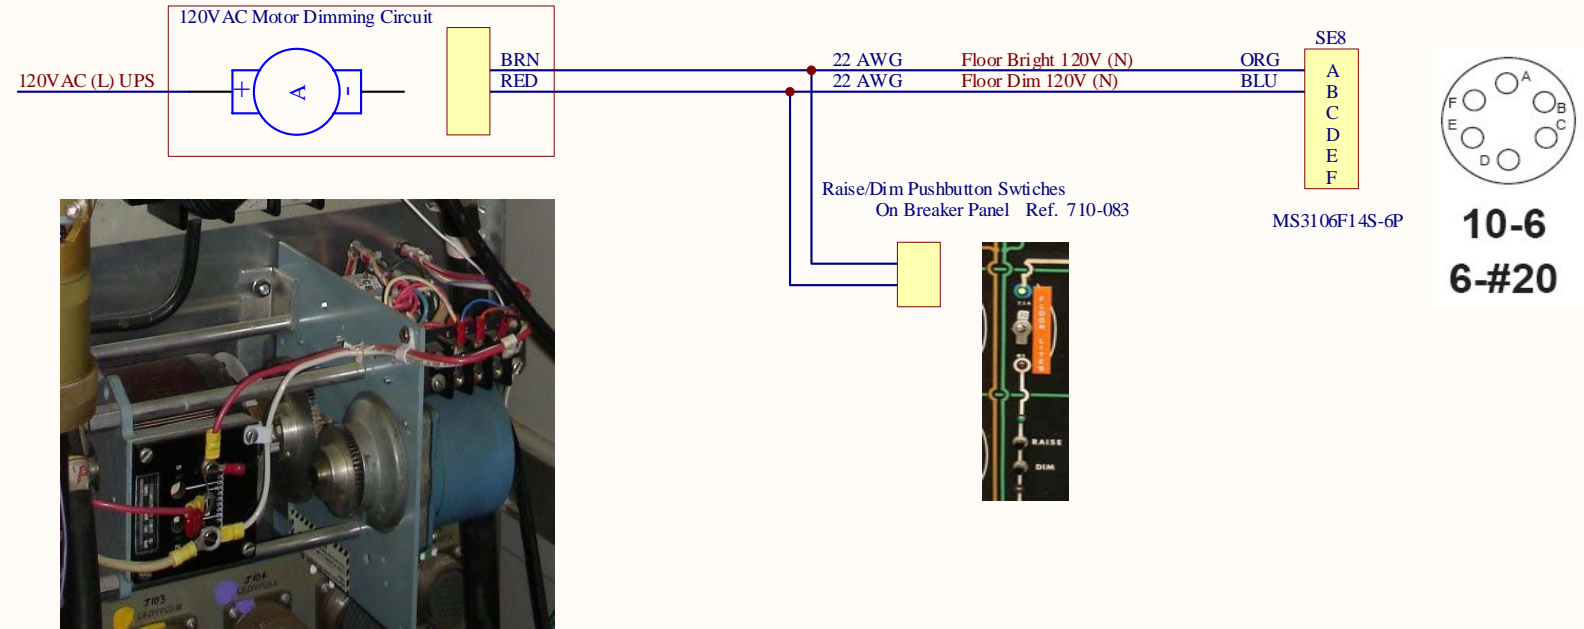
120VAC Motor Dimming Circuit

120VAC (L) UPS

+ A -

BRN
RED

22 AWG
22 AWG

Floor Bright 120V (N)
Floor Dim 120V (N)

ORG
BLU

SE8
A
B
C
D
E
F

MS3106F14S-6P

A
B
C
D
E
F

10-6
6-#20

Raise/Dim Pushbutton Swtiches
On Breaker Panel Ref. 710-083

FLOOR LITES
RAISE
DIM

J103
J104